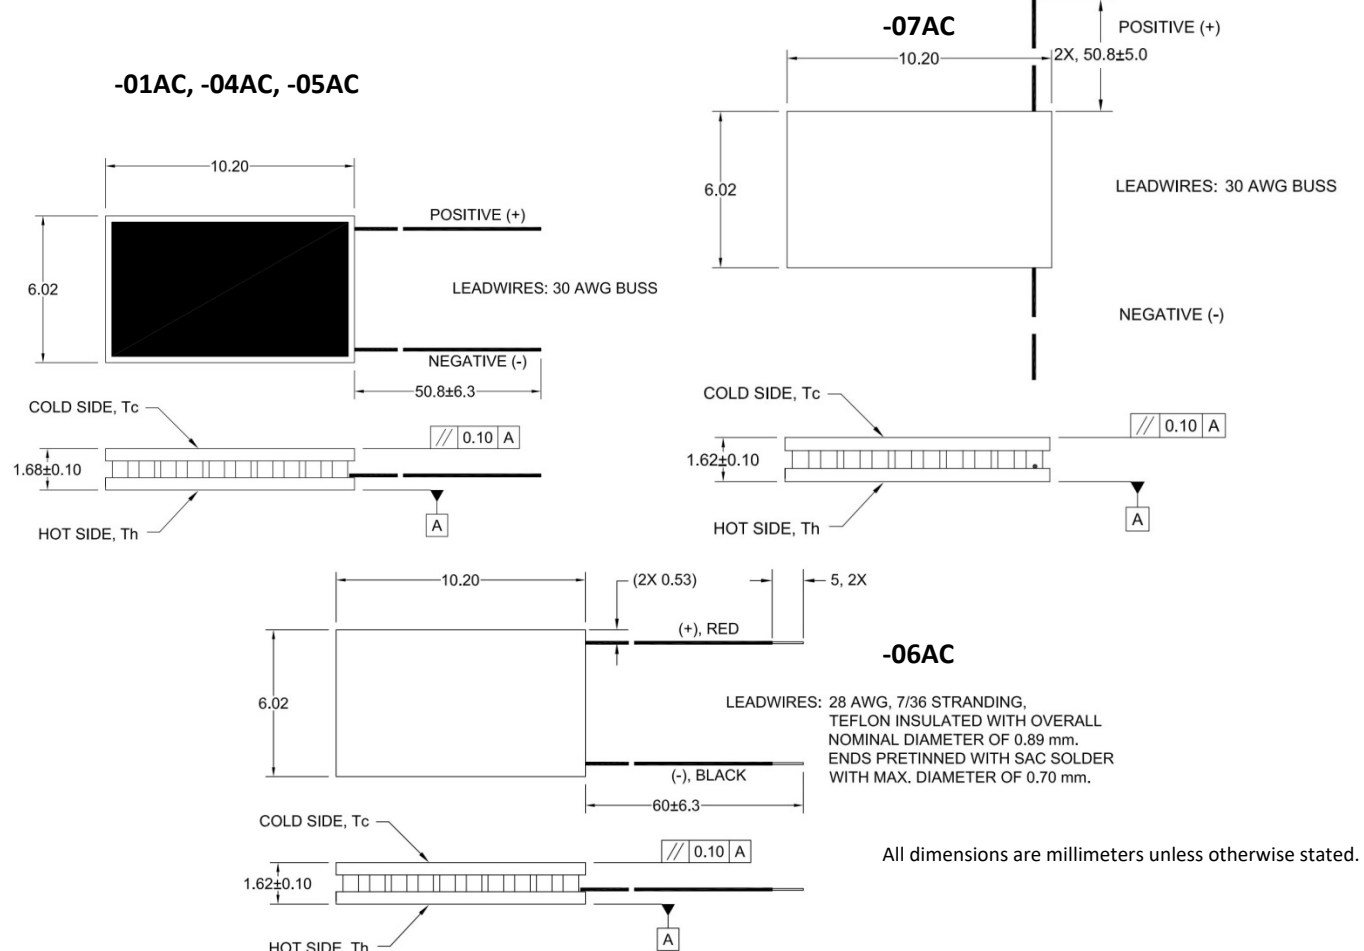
-07AC

POSITIVE (+)

10.20

2X, 50.8±5.0

-01AC, -04AC, -05AC

6.02

LEADWIRES: 30 AWG BUSS

NEGATIVE (-)

10.20

POSITIVE (+)

6.02

LEADWIRES: 30 AWG BUSS

NEGATIVE (-)

50.8±6.3

COLD SIDE, Tc

// 0.10 A

1.68±0.10

HOT SIDE, Th

A

COLD SIDE, Tc

// 0.10 A

1.62±0.10

HOT SIDE, Th

A

10.20

(2X 0.53)

5, 2X

(+), RED

-06AC

6.02

LEADWIRES: 28 AWG, 7/36 STRANDING, TEFLON INSULATED WITH OVERALL NOMINAL DIAMETER OF 0.89 mm. ENDS PRETINNED WITH SAC SOLDER WITH MAX. DIAMETER OF 0.70 mm.

(-), BLACK

60±6.3

COLD SIDE, Tc

// 0.10 A

All dimensions are millimeters unless otherwise stated.

1.62±0.10

HOT SIDE, Th

A